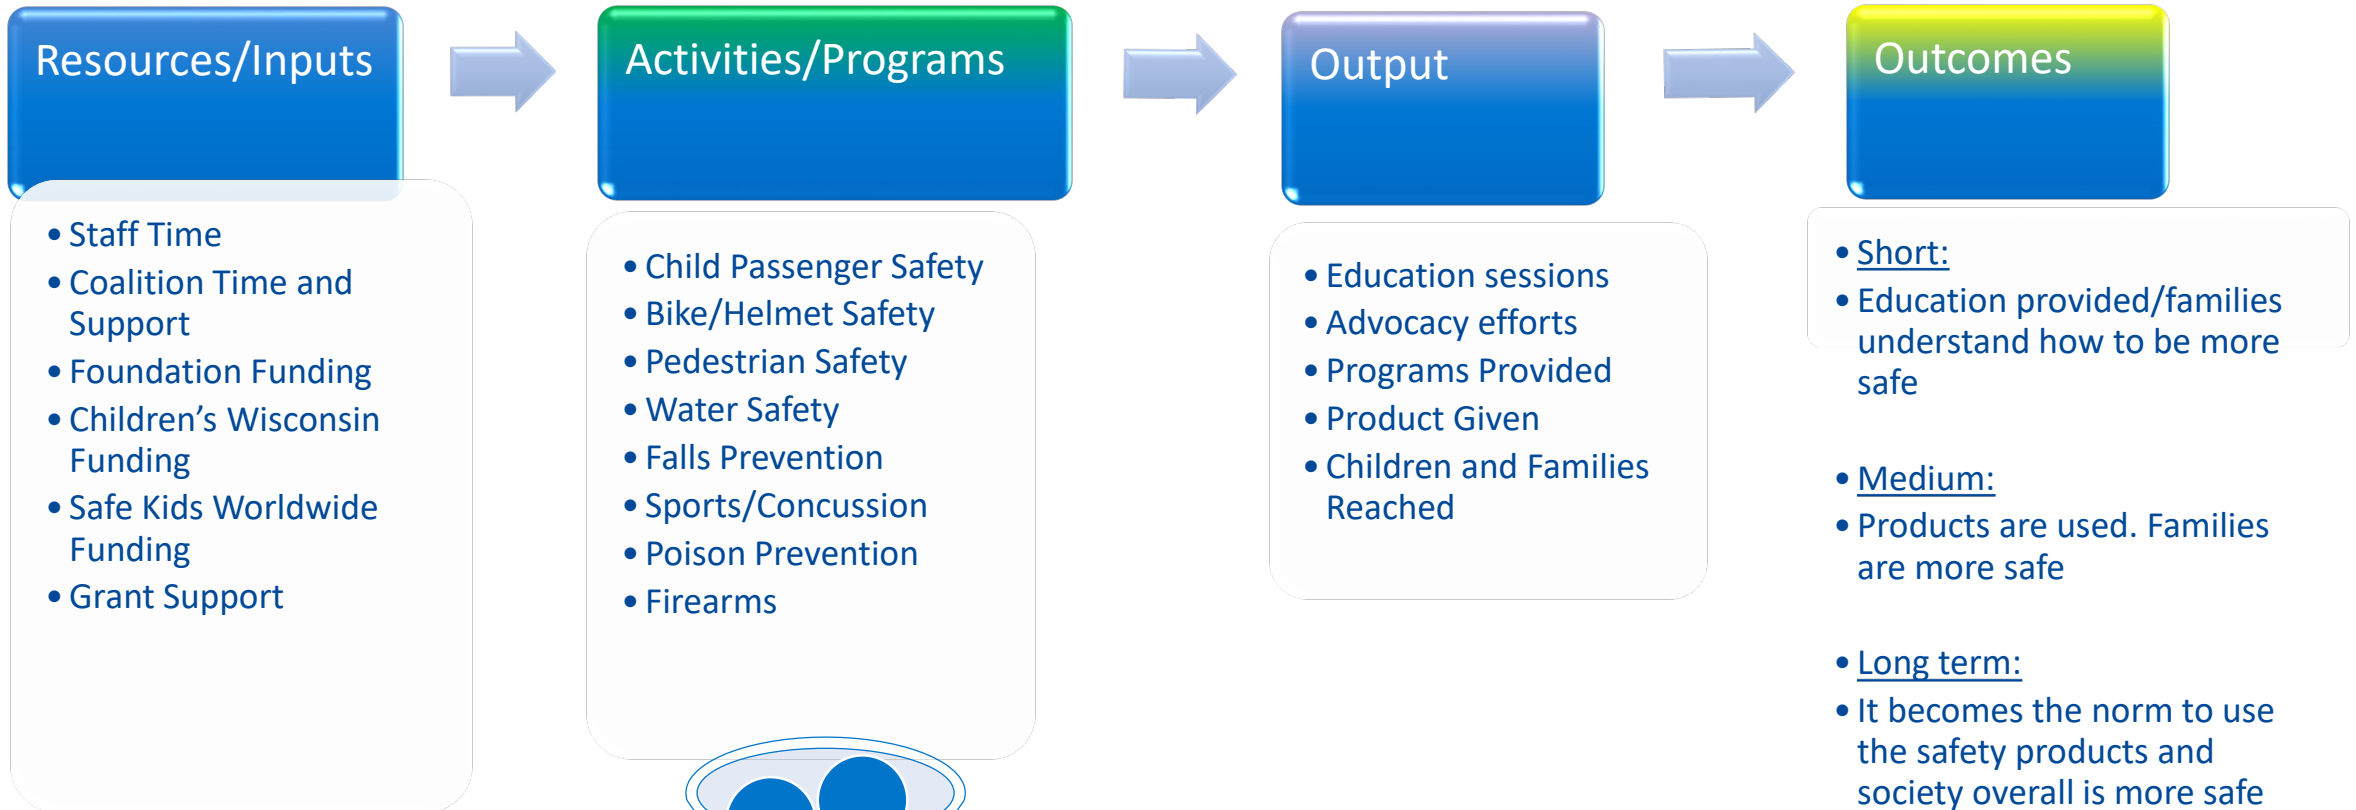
Resources/Inputs

- Staff Time
- Coalition Time and Support
- Foundation Funding
- Children's Wisconsin Funding
- Safe Kids Worldwide Funding
- Grant Support

Activities/Programs

- Child Passenger Safety
- Bike/Helmet Safety
- Pedestrian Safety
- Water Safety
- Falls Prevention
- Sports/Concussion
- Poison Prevention
- Firearms

Output

- Education sessions
- Advocacy efforts
- Programs Provided
- Product Given
- Children and Families Reached

Outcomes

- Short:
- Education provided/families understand how to be more safe

- Medium:
- Products are used. Families are more safe

- Long term:
- It becomes the norm to use the safety products and society overall is more safe